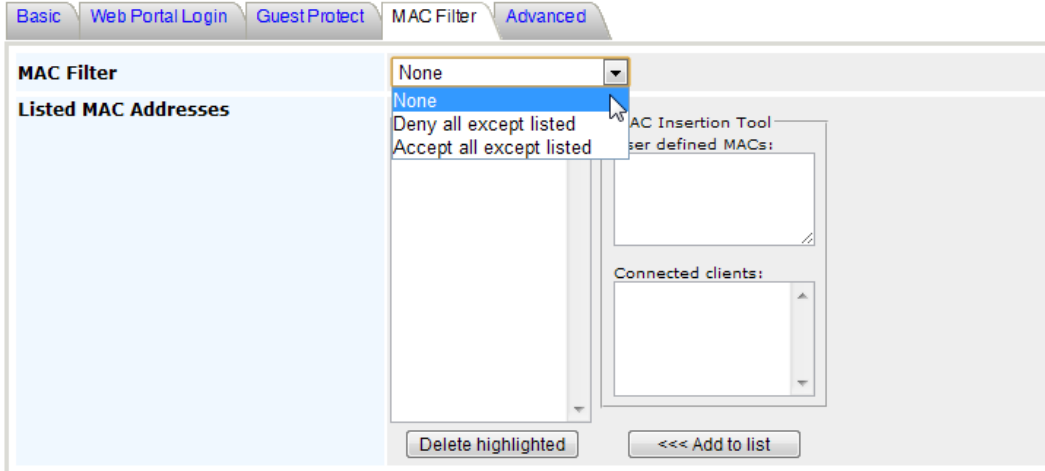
Basic | Web Portal Login | Guest Protect | MAC Filter | Advanced

MAC Filter

None

None

Deny all except listed

Accept all except listed

Listed MAC Addresses

AC Insertion Tool

ser defined MACs:

Connected clients:

Delete highlighted

<<< Add to list